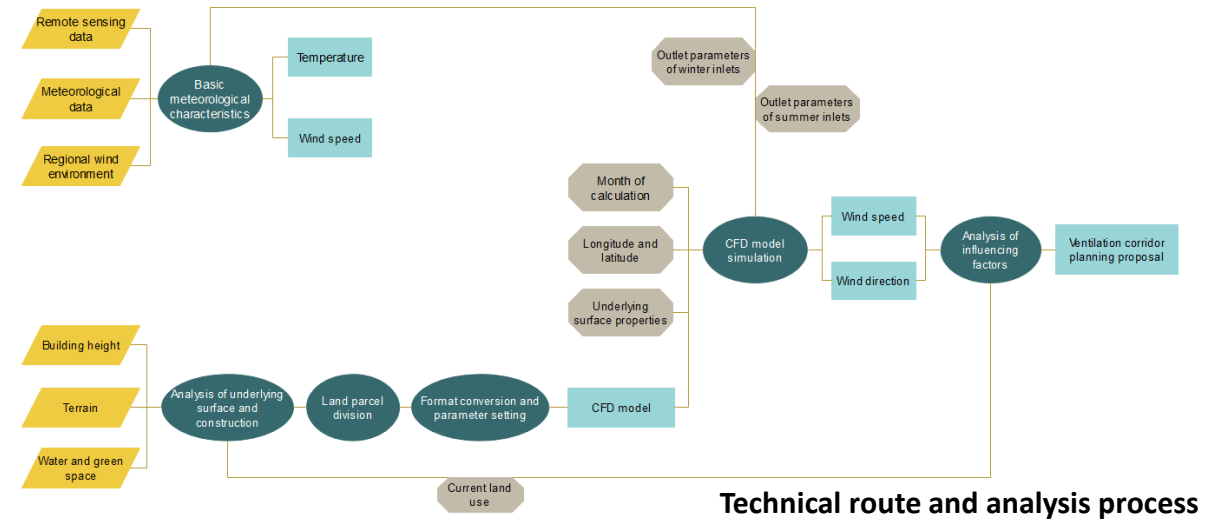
Remote sensing data

Meteorological data

Regional wind environment

Basic meteorological characteristics

Temperature

Wind speed

Outlet parameters of winter inlets

Outlet parameters of summer inlets

Month of calculation

Longitude and latitude

Underlying surface properties

CFD model simulation

Wind speed

Wind direction

Analysis of influencing factors

Ventilation corridor planning proposal

Building height

Terrain

Water and green space

Analysis of underlying surface and construction

Land parcel division

Format conversion and parameter setting

CFD model

Current land use

Technical route and analysis process